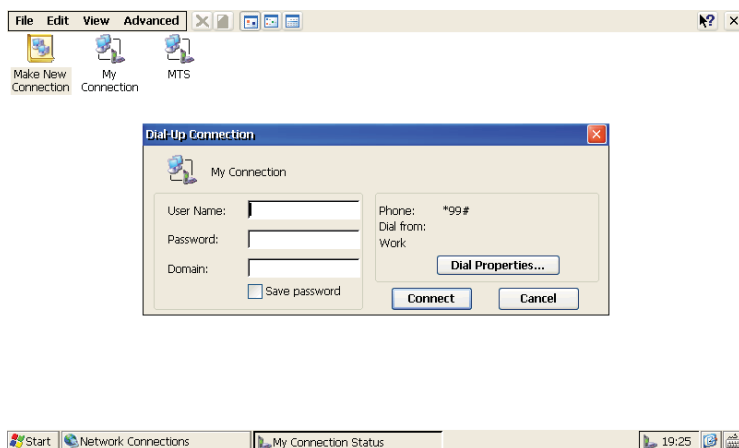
File Edit View Advanced

Make New Connection
My Connection
MTS

Dial-Up Connection

My Connection

User Name:
Password:
Domain:
Save password

Phone: *99#
Dial from:
Work
Dial Properties...

Connect
Cancel

Start
Network Connections
My Connection Status
19:25